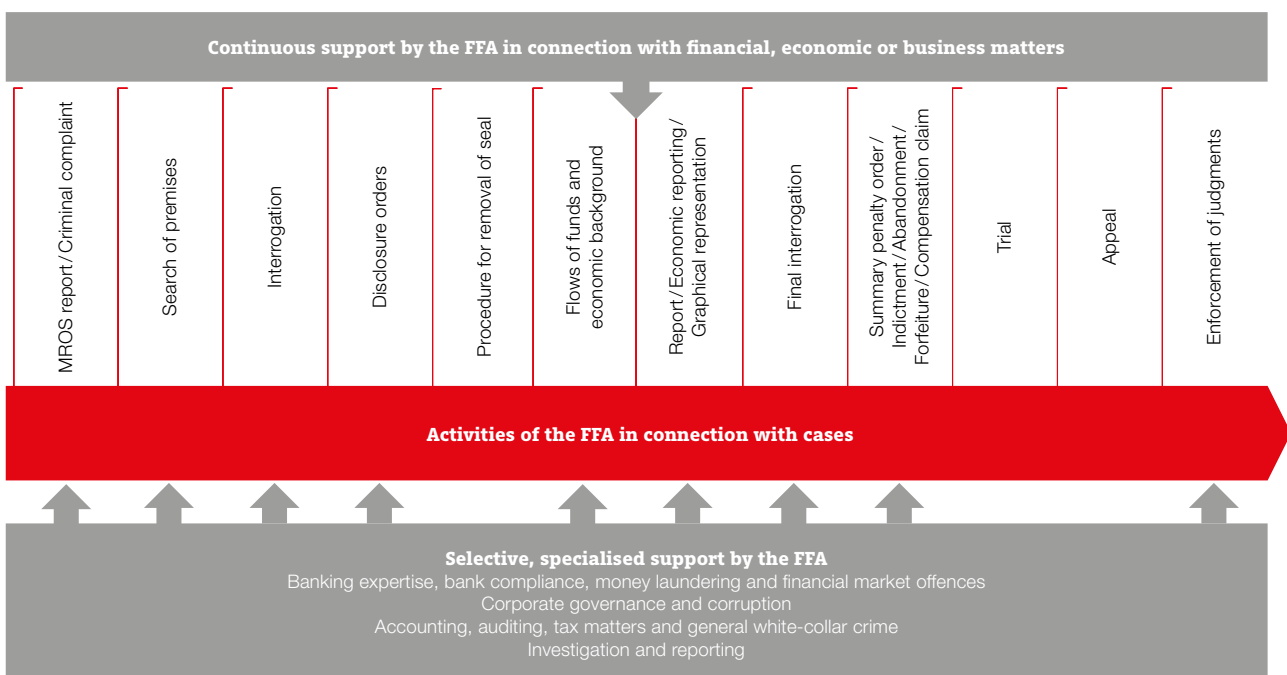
Continuous support by the FFA in connection with financial, economic or business matters

MROS report / Criminal complaint

Search of premises

Interrogation

Disclosure orders

Procedure for removal of seal

Flows of funds and economic background

Report / Economic reporting / Graphical representation

Final interrogation

Summary penalty order / Indictment / Abandonment / Forfeiture / Compensation claim

Trial

Appeal

Enforcement of judgments

Activities of the FFA in connection with cases

Selective, specialised support by the FFA
Banking expertise, bank compliance, money laundering and financial market offences
Corporate governance and corruption
Accounting, auditing, tax matters and general white-collar crime
Investigation and reporting